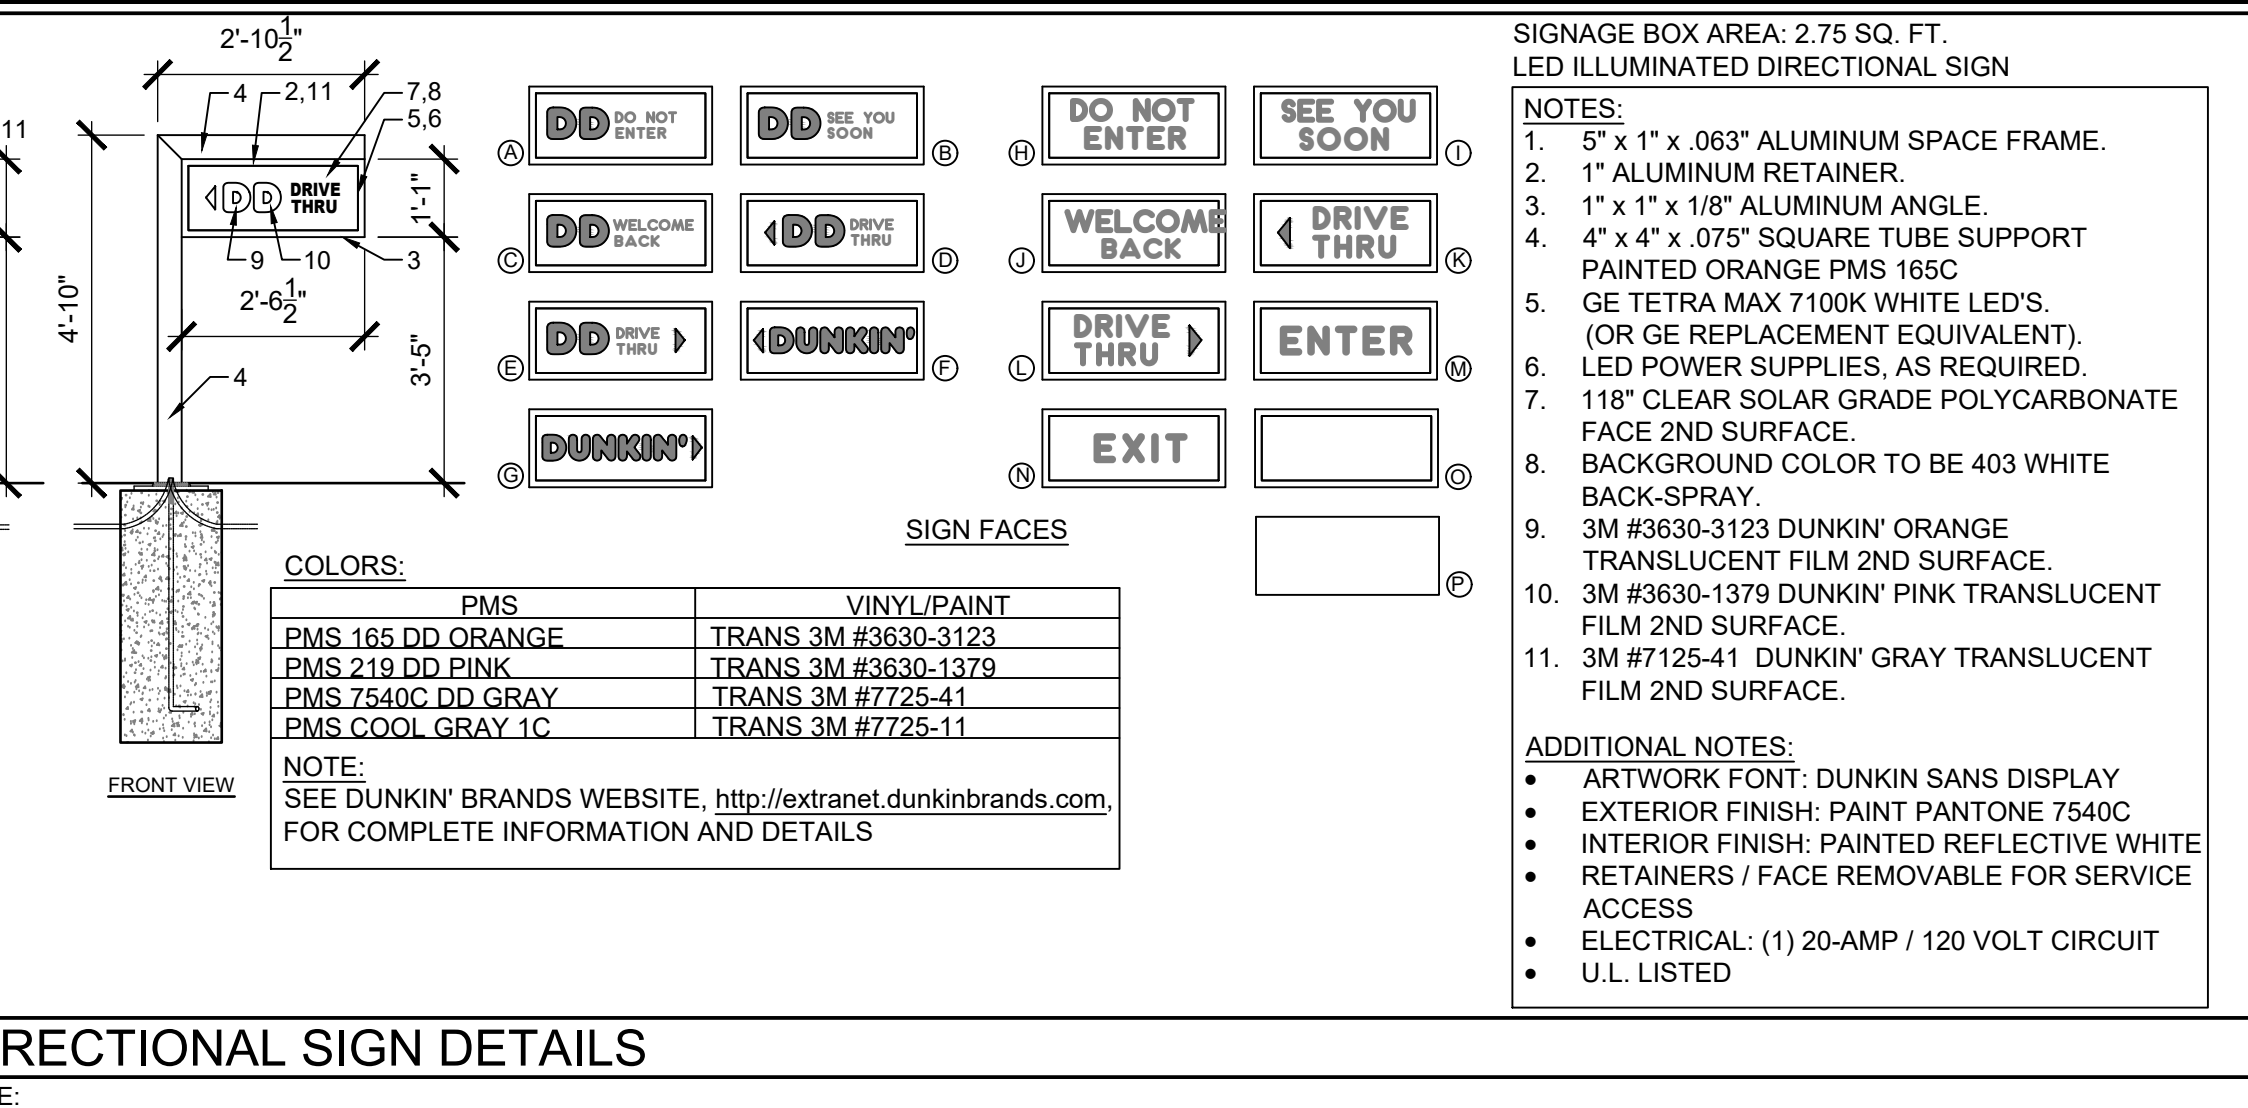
$2'-10\frac{1}{2}"$

4 2,11 7,8 5,6

11

DD DRIVE THRU

9 10 3

1'-1"

4'-10"

$2'-6\frac{1}{2}"$

3'-5"

4

FRONT VIEW

Ⓐ DD DO NOT ENTER

DD SEE YOU SOON Ⓑ

Ⓒ DD WELCOME BACK

DD DRIVE THRU Ⓓ

Ⓔ DD DRIVE THRU

DUNKIN' Ⓕ

Ⓖ DUNKIN'

Ⓗ DO NOT ENTER

SEE YOU SOON Ⓘ

Ⓙ WELCOME BACK

DRIVE THRU Ⓚ

Ⓛ DRIVE THRU

ENTER Ⓜ

Ⓝ EXIT

Ⓞ

Ⓟ

SIGN FACES

COLORS:

| PMS | VINYL/PAINT |
|---|---|
| PMS 165 DD ORANGE | TRANS 3M #3630-3123 |
| PMS 219 DD PINK | TRANS 3M #3630-1379 |
| PMS 7540C DD GRAY | TRANS 3M #7725-41 |
| PMS COOL GRAY 1C | TRANS 3M #7725-11 |

NOTE:
SEE DUNKIN' BRANDS WEBSITE, http://extranet.dunkinbrands.com, FOR COMPLETE INFORMATION AND DETAILS

SIGNAGE BOX AREA: 2.75 SQ. FT.
LED ILLUMINATED DIRECTIONAL SIGN

NOTES:
1. 5" x 1" x .063" ALUMINUM SPACE FRAME.
2. 1" ALUMINUM RETAINER.
3. 1" x 1" x 1/8" ALUMINUM ANGLE.
4. 4" x 4" x .075" SQUARE TUBE SUPPORT PAINTED ORANGE PMS 165C
5. GE TETRA MAX 7100K WHITE LED'S. (OR GE REPLACEMENT EQUIVALENT).
6. LED POWER SUPPLIES, AS REQUIRED.
7. 118" CLEAR SOLAR GRADE POLYCARBONATE FACE 2ND SURFACE.
8. BACKGROUND COLOR TO BE 403 WHITE BACK-SPRAY.
9. 3M #3630-3123 DUNKIN' ORANGE TRANSLUCENT FILM 2ND SURFACE.
10. 3M #3630-1379 DUNKIN' PINK TRANSLUCENT FILM 2ND SURFACE.
11. 3M #7125-41 DUNKIN' GRAY TRANSLUCENT FILM 2ND SURFACE.

ADDITIONAL NOTES:
• ARTWORK FONT: DUNKIN SANS DISPLAY
• EXTERIOR FINISH: PAINT PANTONE 7540C
• INTERIOR FINISH: PAINTED REFLECTIVE WHITE
• RETAINERS / FACE REMOVABLE FOR SERVICE ACCESS
• ELECTRICAL: (1) 20-AMP / 120 VOLT CIRCUIT
• U.L. LISTED

RECTIONAL SIGN DETAILS

E: